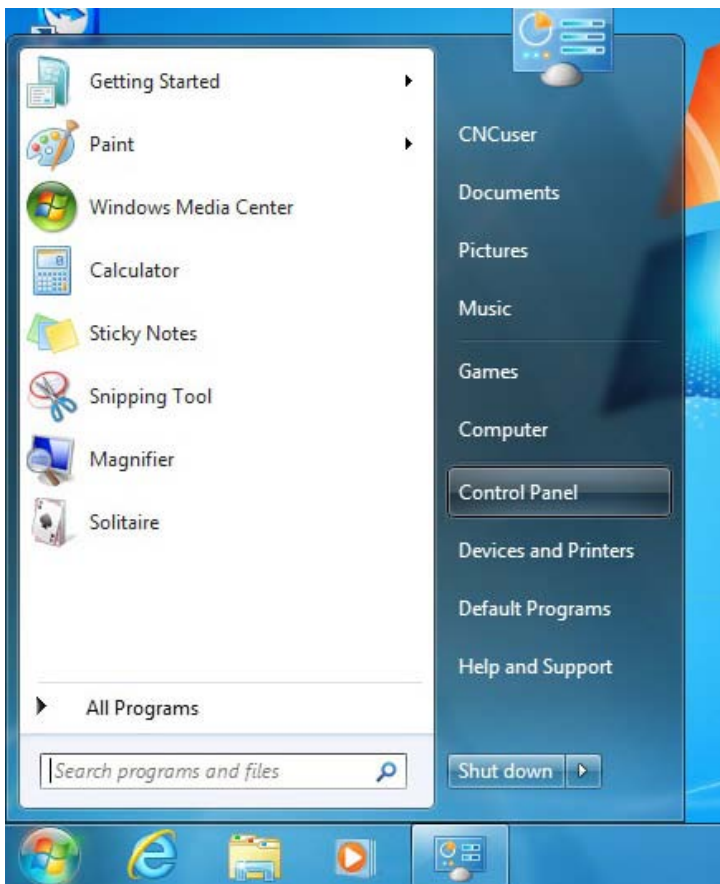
Getting Started
Paint
Windows Media Center
Calculator
Sticky Notes
Snipping Tool
Magnifier
Solitaire

All Programs

Search programs and files

CNCuser
Documents
Pictures
Music
Games
Computer
Control Panel
Devices and Printers
Default Programs
Help and Support

Shut down